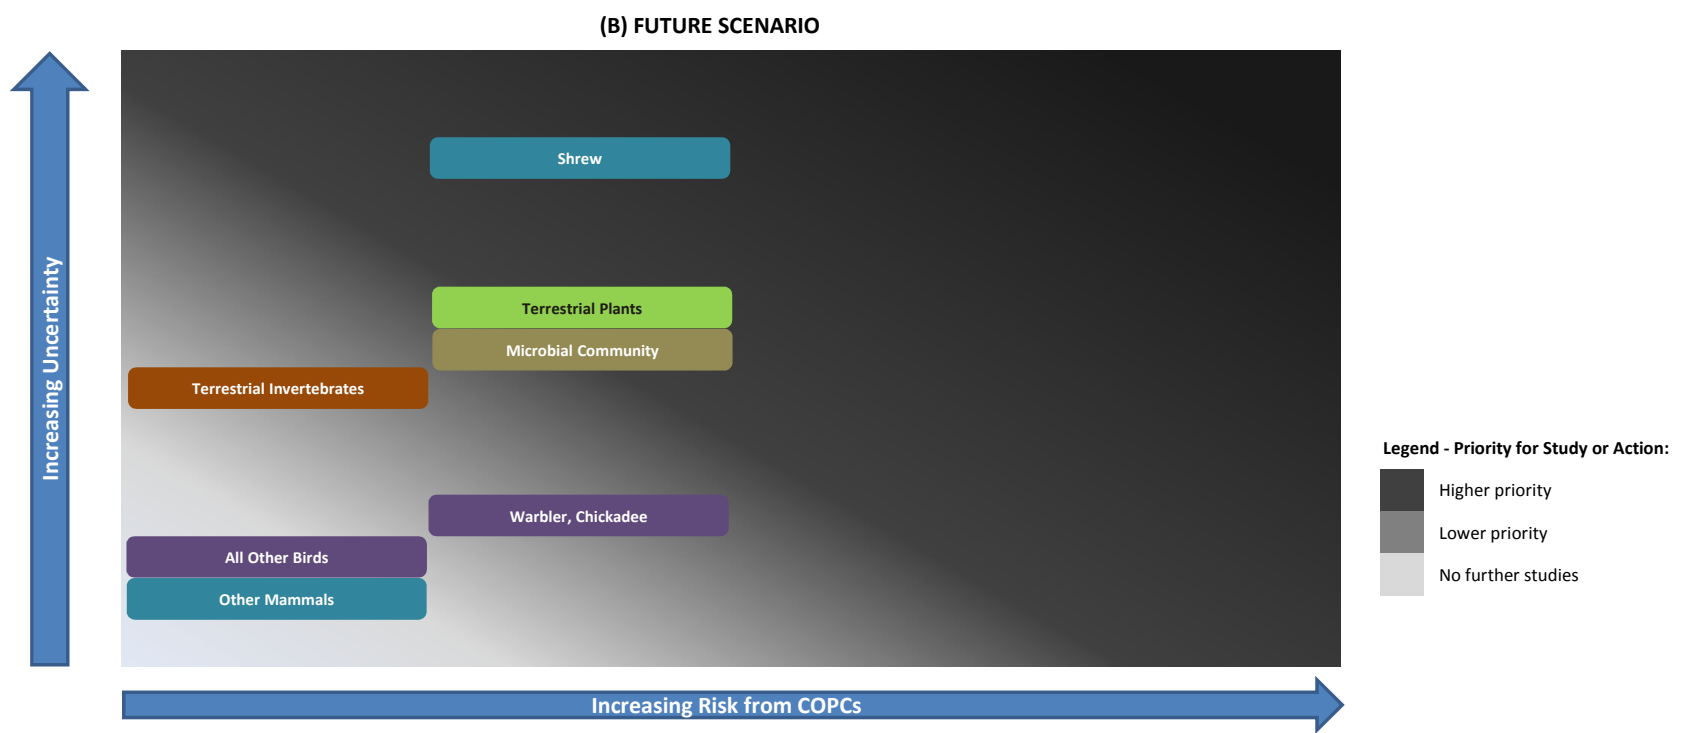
(B) FUTURE SCENARIO

Increasing Uncertainty

Shrew

Terrestrial Plants

Microbial Community

Terrestrial Invertebrates

Warbler, Chickadee

All Other Birds

Other Mammals

Increasing Risk from COPCs

Legend - Priority for Study or Action:

Higher priority

Lower priority

No further studies